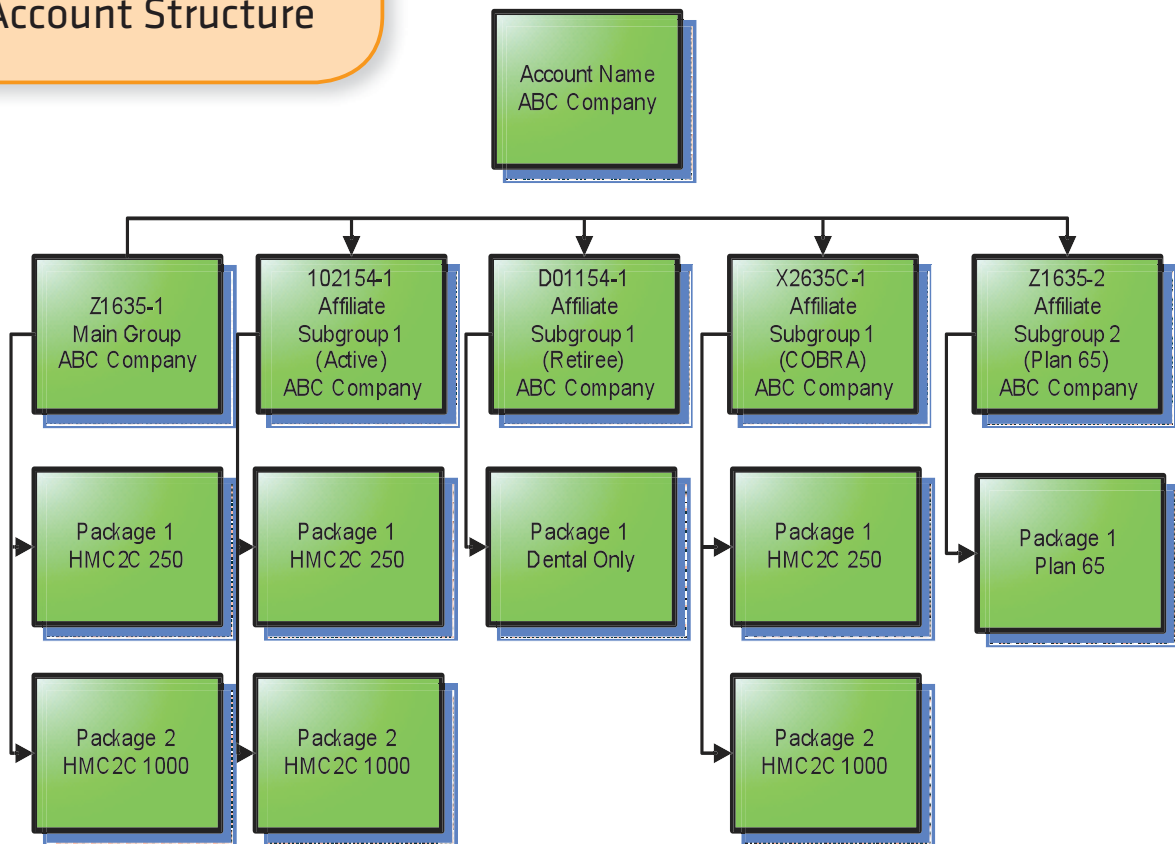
Account Structure

Account Name
ABC Company

Z1635-1
Main Group
ABC Company

102154-1
Affiliate
Subgroup 1
(Active)
ABC Company

D01154-1
Affiliate
Subgroup 1
(Retiree)
ABC Company

X2635C-1
Affiliate
Subgroup 1
(COBRA)
ABC Company

Z1635-2
Affiliate
Subgroup 2
(Plan 65)
ABC Company

Package 1
HMC2C 250

Package 1
HMC2C 250

Package 1
Dental Only

Package 1
HMC2C 250

Package 1
Plan 65

Package 2
HMC2C 1000

Package 2
HMC2C 1000

Package 2
HMC2C 1000